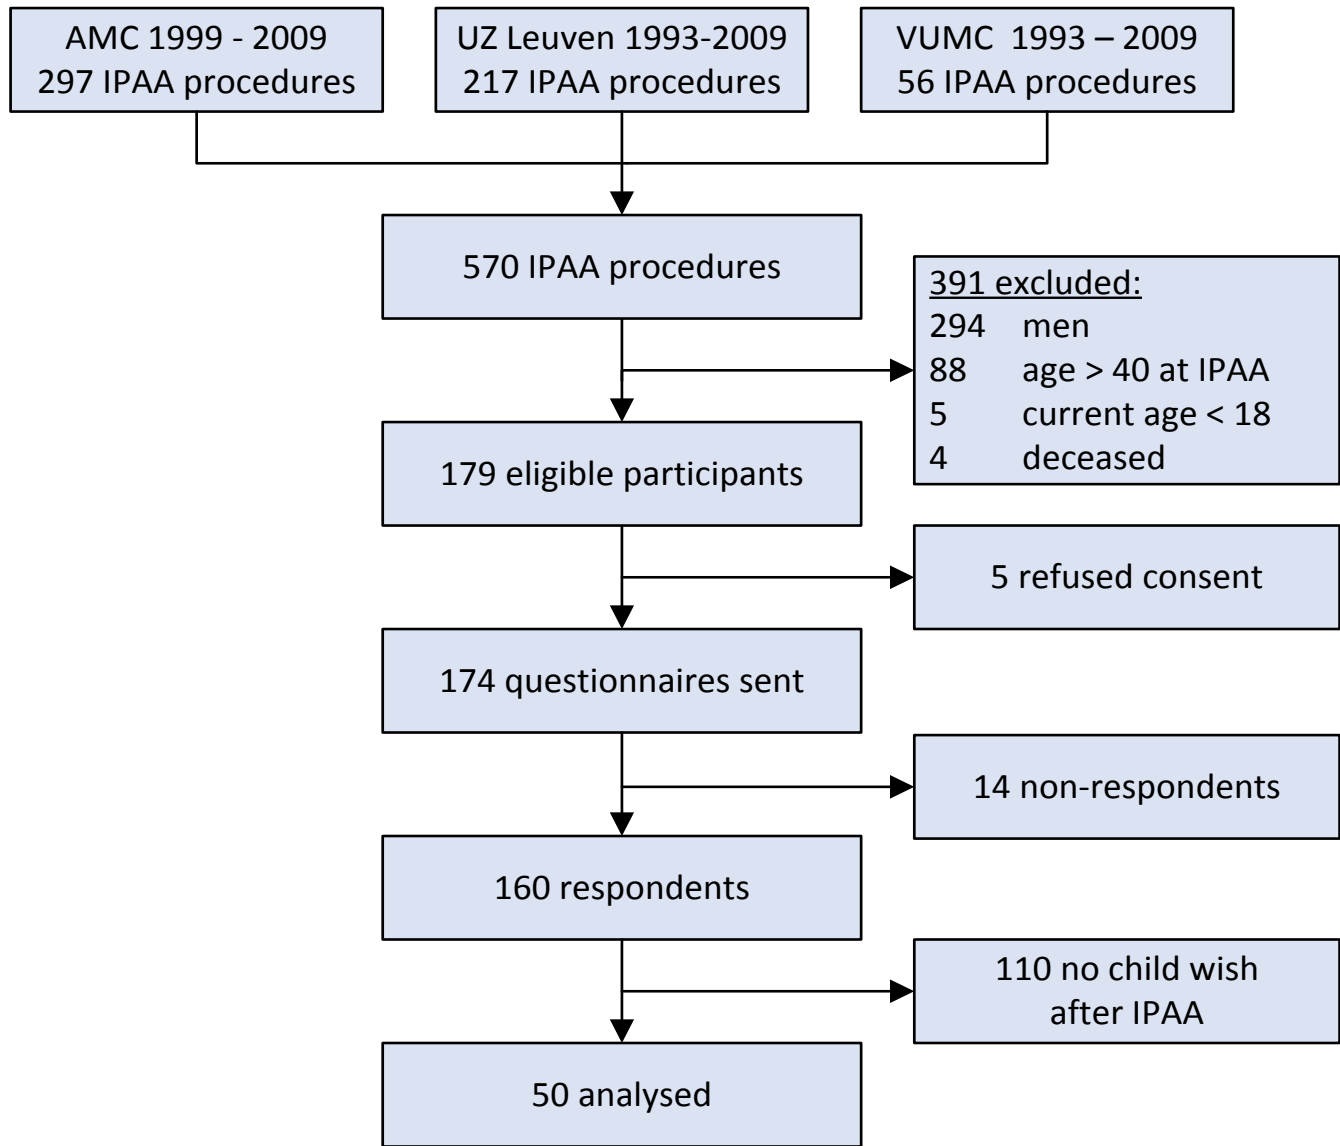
AMC 1999 - 2009
297 IPAA procedures

UZ Leuven 1993-2009
217 IPAA procedures

VUMC 1993 – 2009
56 IPAA procedures

570 IPAA procedures

391 excluded:
294 men
88 age > 40 at IPAA
5 current age < 18
4 deceased

179 eligible participants

5 refused consent

174 questionnaires sent

14 non-respondents

160 respondents

110 no child wish after IPAA

50 analysed